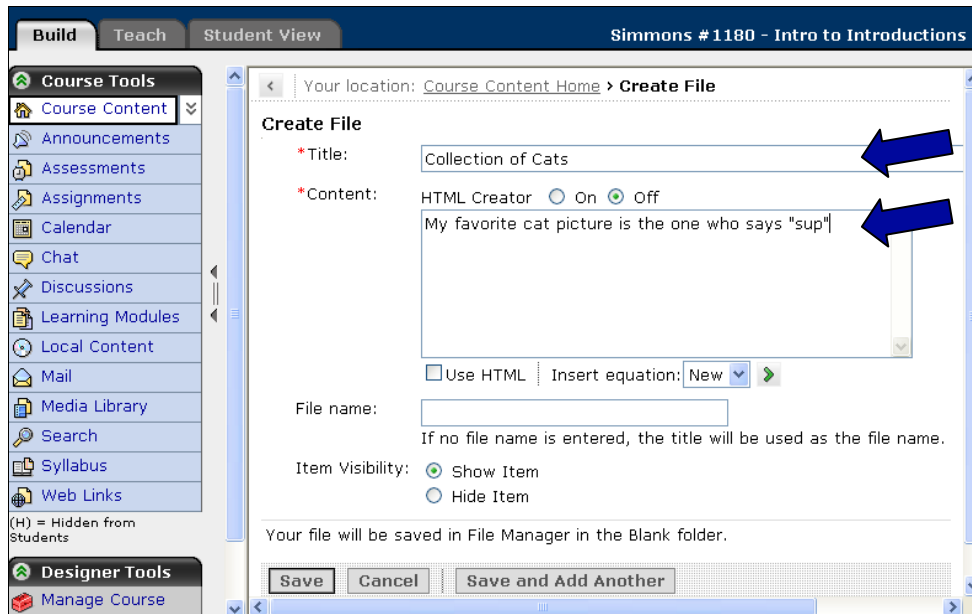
Build | Teach | Student View

Simmons #1180 - Intro to Introductions

Course Tools
Course Content
Announcements
Assessments
Assignments
Calendar
Chat
Discussions
Learning Modules
Local Content
Mail
Media Library
Search
Syllabus
Web Links
(H) = Hidden from Students

Designer Tools
Manage Course

Your location: Course Content Home › Create File

Create File

*Title: Collection of Cats

*Content: HTML Creator On Off

My favorite cat picture is the one who says "sup"

Use HTML | Insert equation: New

File name:

If no file name is entered, the title will be used as the file name.

Item Visibility: Show Item
Hide Item

Your file will be saved in File Manager in the Blank folder.

Save | Cancel | Save and Add Another